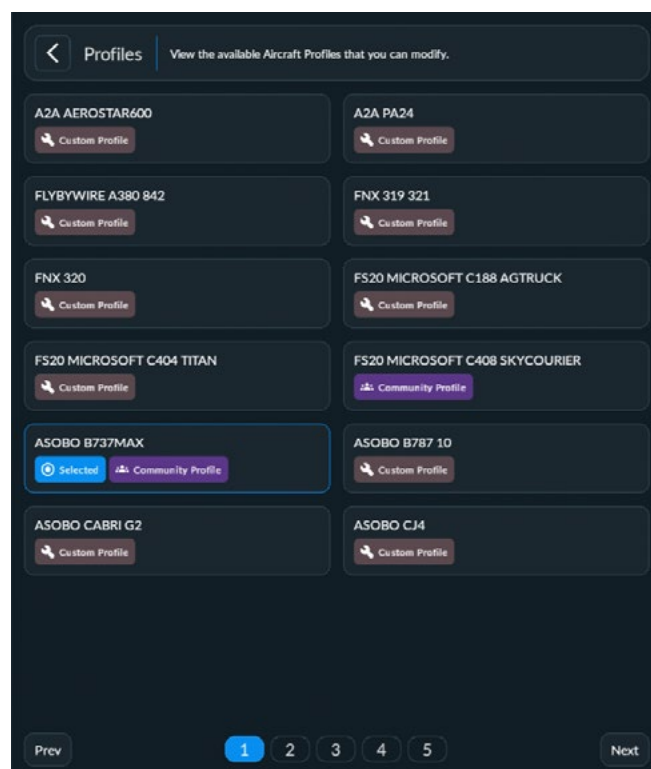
Profiles

View the available Aircraft Profiles that you can modify.

A2A AEROSTAR600
Custom Profile

A2A PA24
Custom Profile

FLYBYWIRE A380 842
Custom Profile

FNX 319 321
Custom Profile

FNX 320
Custom Profile

FS20 MICROSOFT C188 AGTRUCK
Custom Profile

FS20 MICROSOFT C404 TITAN
Custom Profile

FS20 MICROSOFT C408 SKYCOURIER
Community Profile

ASOBO B737MAX
Selected
Community Profile

ASOBO B787 10
Custom Profile

ASOBO CABRI G2
Custom Profile

ASOBO CJ4
Custom Profile

Prev
1
2
3
4
5
Next